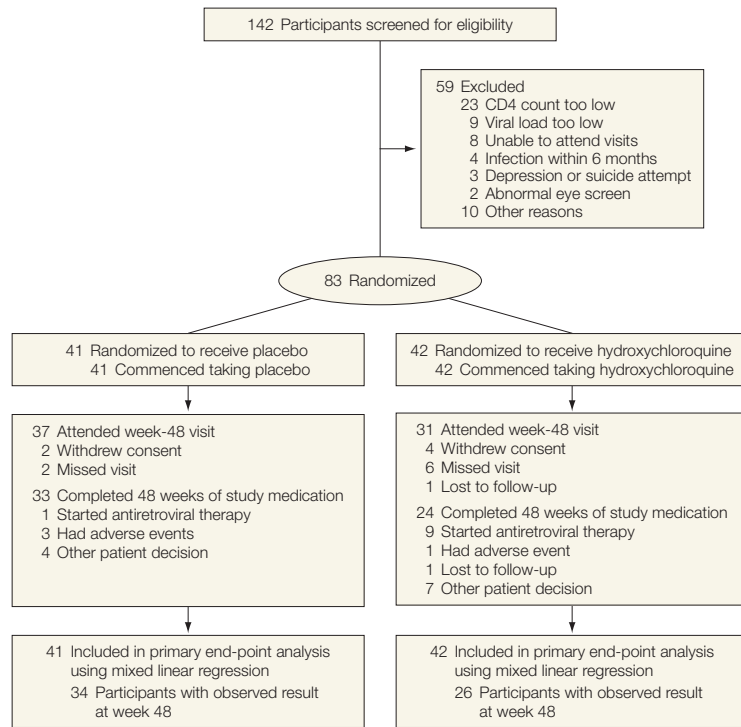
142 Participants screened for eligibility

59 Excluded
23 CD4 count too low
9 Viral load too low
8 Unable to attend visits
4 Infection within 6 months
3 Depression or suicide attempt
2 Abnormal eye screen
10 Other reasons

83 Randomized

41 Randomized to receive placebo
41 Commenced taking placebo

37 Attended week-48 visit
2 Withdrew consent
2 Missed visit
33 Completed 48 weeks of study medication
1 Started antiretroviral therapy
3 Had adverse events
4 Other patient decision

41 Included in primary end-point analysis using mixed linear regression
34 Participants with observed result at week 48

42 Randomized to receive hydroxychloroquine
42 Commenced taking hydroxychloroquine

31 Attended week-48 visit
4 Withdrew consent
6 Missed visit
1 Lost to follow-up
24 Completed 48 weeks of study medication
9 Started antiretroviral therapy
1 Had adverse event
1 Lost to follow-up
7 Other patient decision

42 Included in primary end-point analysis using mixed linear regression
26 Participants with observed result at week 48